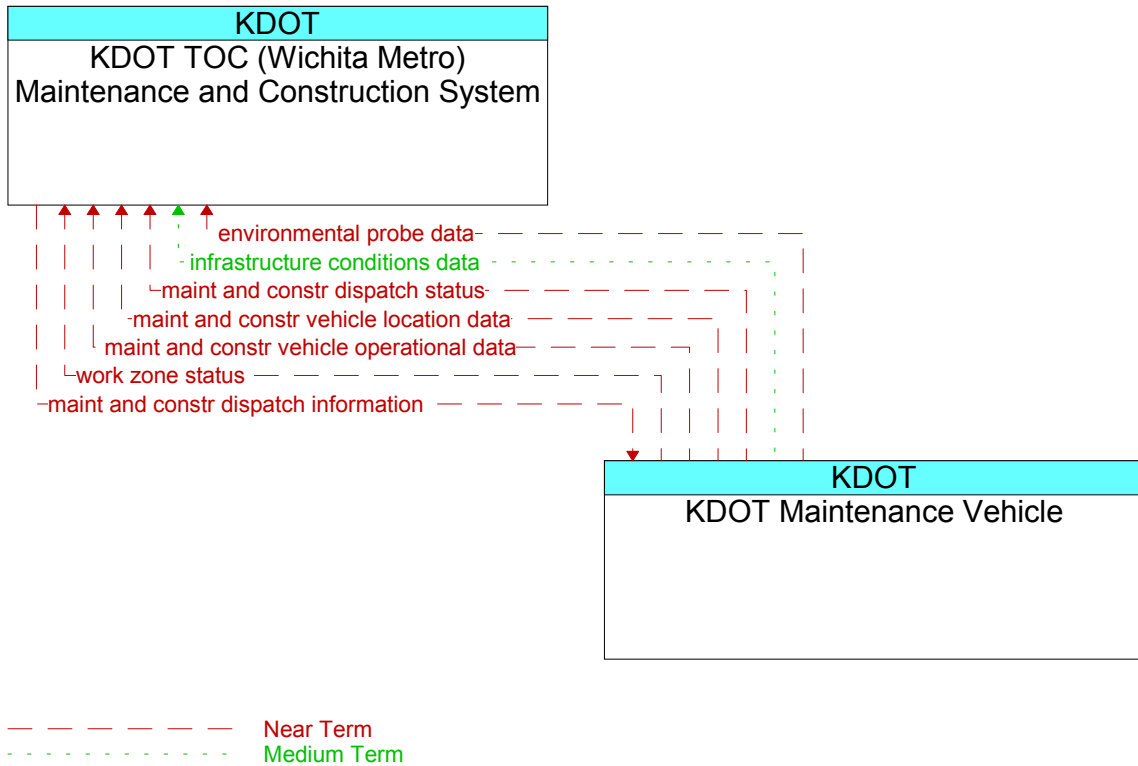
KDOT
KDOT TOC (Wichita Metro) Maintenance and Construction System

environmental probe data
infrastructure conditions data
maint and constr dispatch status
maint and constr vehicle location data
maint and constr vehicle operational data
work zone status
maint and constr dispatch information

KDOT
KDOT Maintenance Vehicle

Near Term
Medium Term